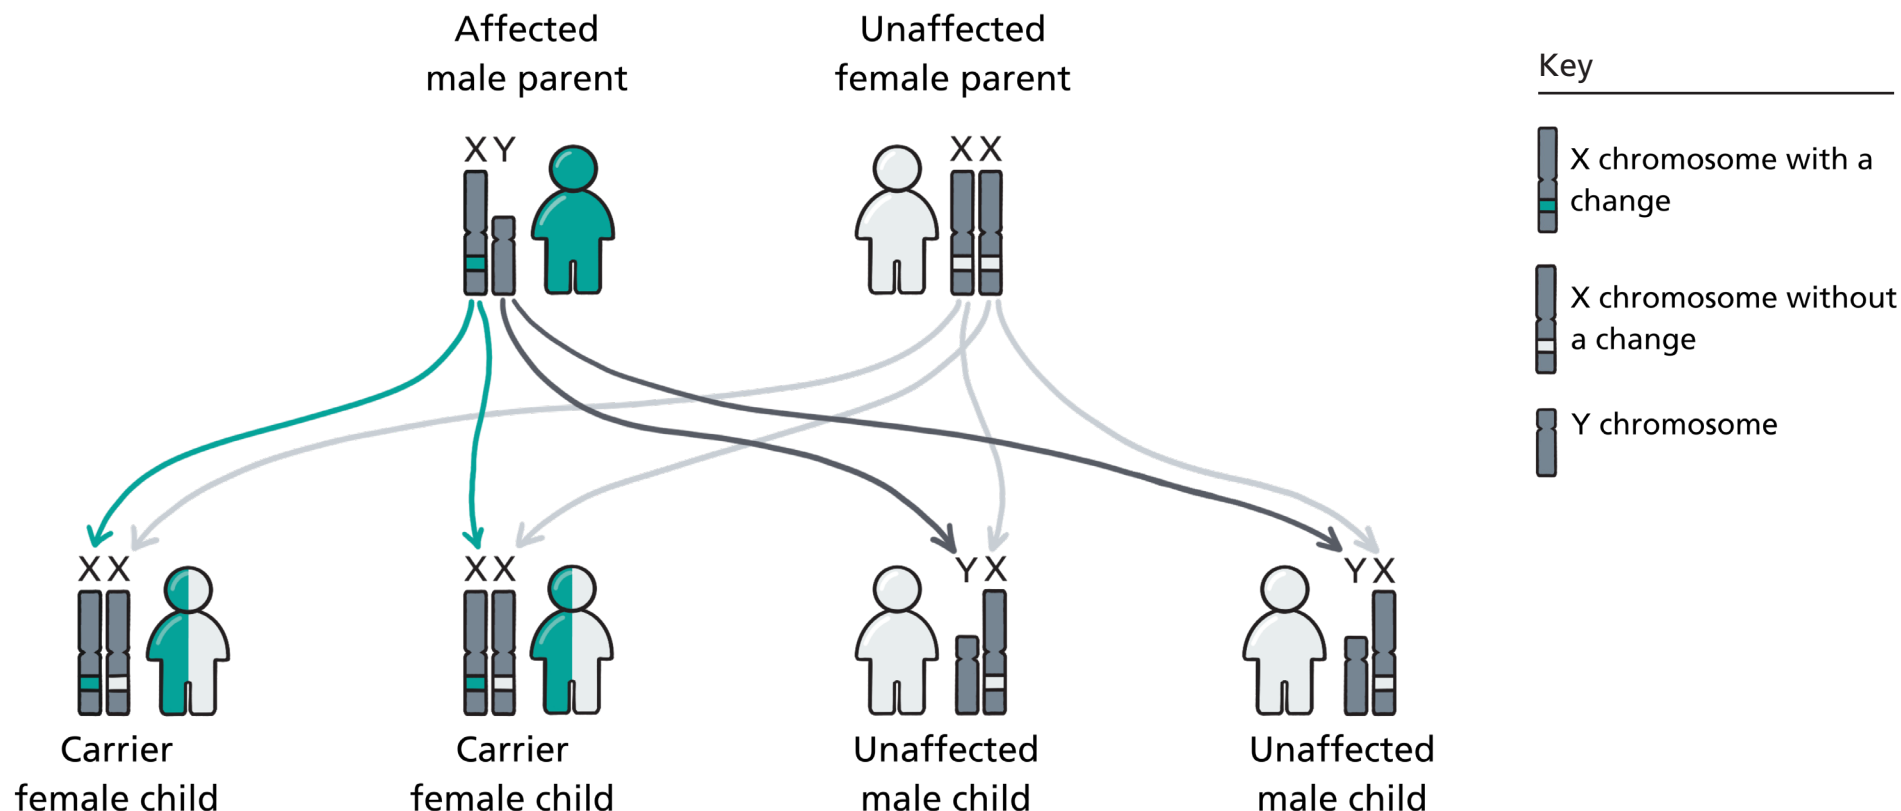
Affected male parent

XY

Unaffected female parent

XX

Key

X chromosome with a change

X chromosome without a change

Y chromosome

XX

Carrier female child

XX

Carrier female child

YX

Unaffected male child

YX

Unaffected male child